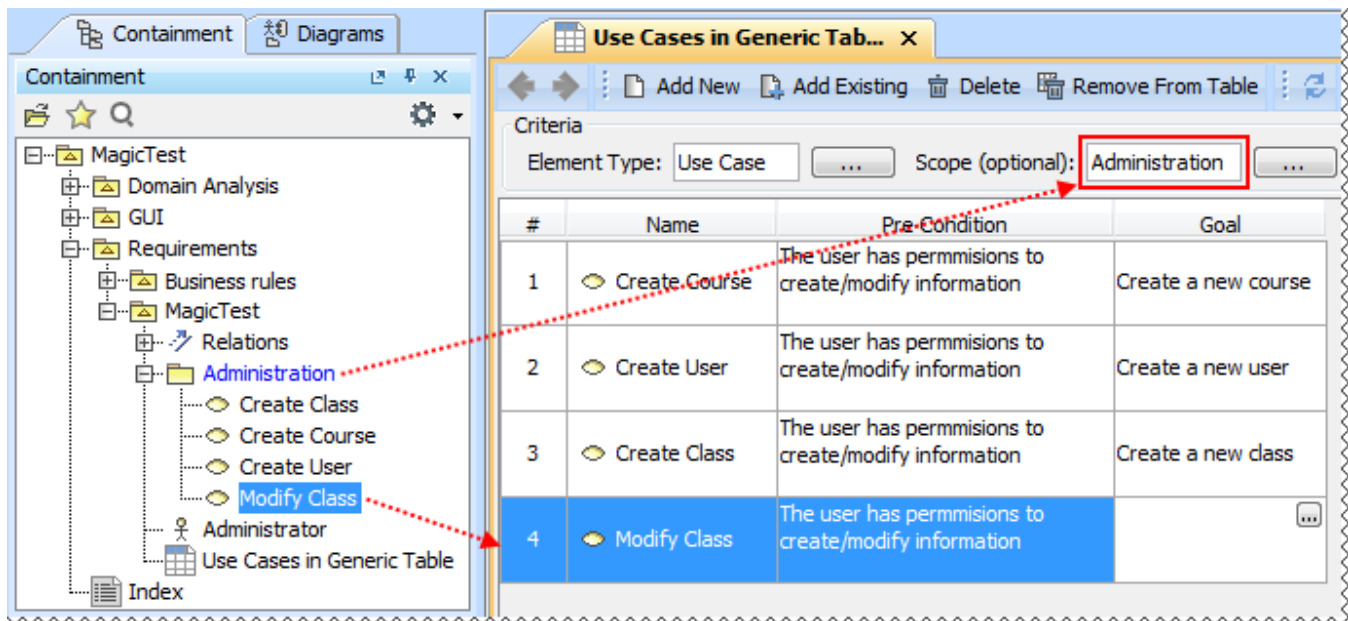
Containment | Diagrams

Containment

MagicTest
Domain Analysis
GUI
Requirements
Business rules
MagicTest
Relations
Administration
Create Class
Create Course
Create User
Modify Class
Administrator
Use Cases in Generic Table
Index

Use Cases in Generic Tab... ×

Add New | Add Existing | Delete | Remove From Table

Criteria
Element Type: Use Case ... Scope (optional): Administration ...

| # | Name | Pre-Condition | Goal |
|---|---|---|---|
| 1 | Create Course | The user has permmisions to create/modify information | Create a new course |
| 2 | Create User | The user has permmisions to create/modify information | Create a new user |
| 3 | Create Class | The user has permmisions to create/modify information | Create a new class |
| 4 | Modify Class | The user has permmisions to create/modify information | ... |